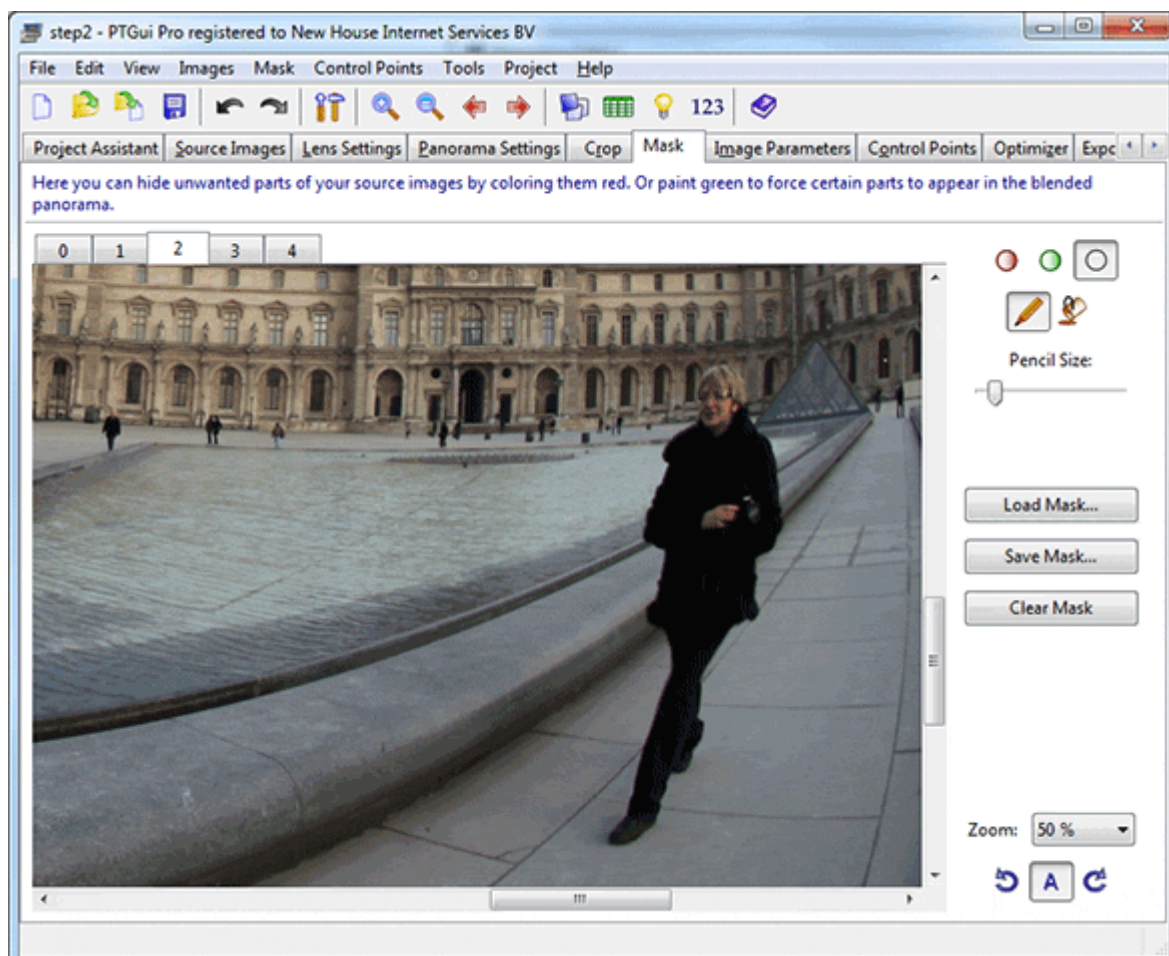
step2 - PTGui Pro registered to New House Internet Services BV

File Edit View Images Mask Control Points Tools Project Help

123

Project Assistant | Source Images | Lens Settings | Panorama Settings | Crop | Mask | Image Parameters | Control Points | Optimizer | Expc

Here you can hide unwanted parts of your source images by coloring them red. Or paint green to force certain parts to appear in the blended panorama.

0 1 2 3 4

Pencil Size:

Load Mask...

Save Mask...

Clear Mask

Zoom: 50 %

A